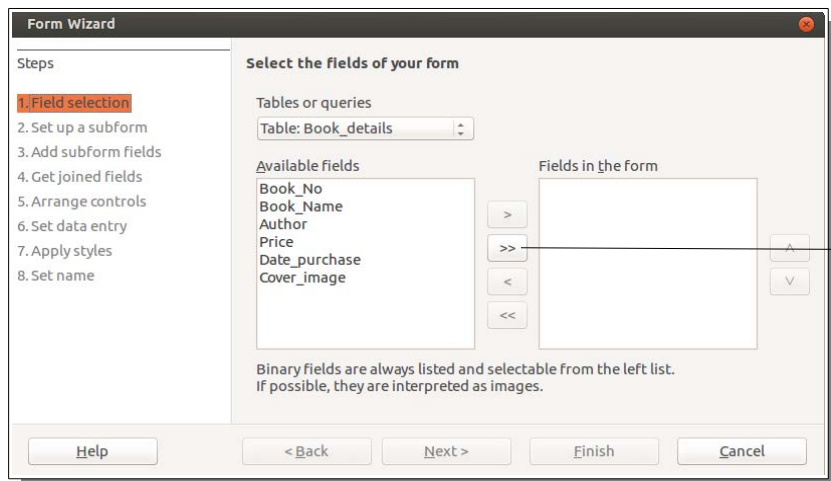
Form Wizard

Steps

1. Field selection
2. Set up a subform
3. Add subform fields
4. Get joined fields
5. Arrange controls
6. Set data entry
7. Apply styles
8. Set name

Select the fields of your form

Tables or queries

Table: Book_details

Available fields

Book_No
Book_Name
Author
Price
Date_purchase
Cover_image

>
>>
<
<<

Fields in the form

^
v

Binary fields are always listed and selectable from the left list.
If possible, they are interpreted as images.

Help

< Back

Next >

Finish

Cancel